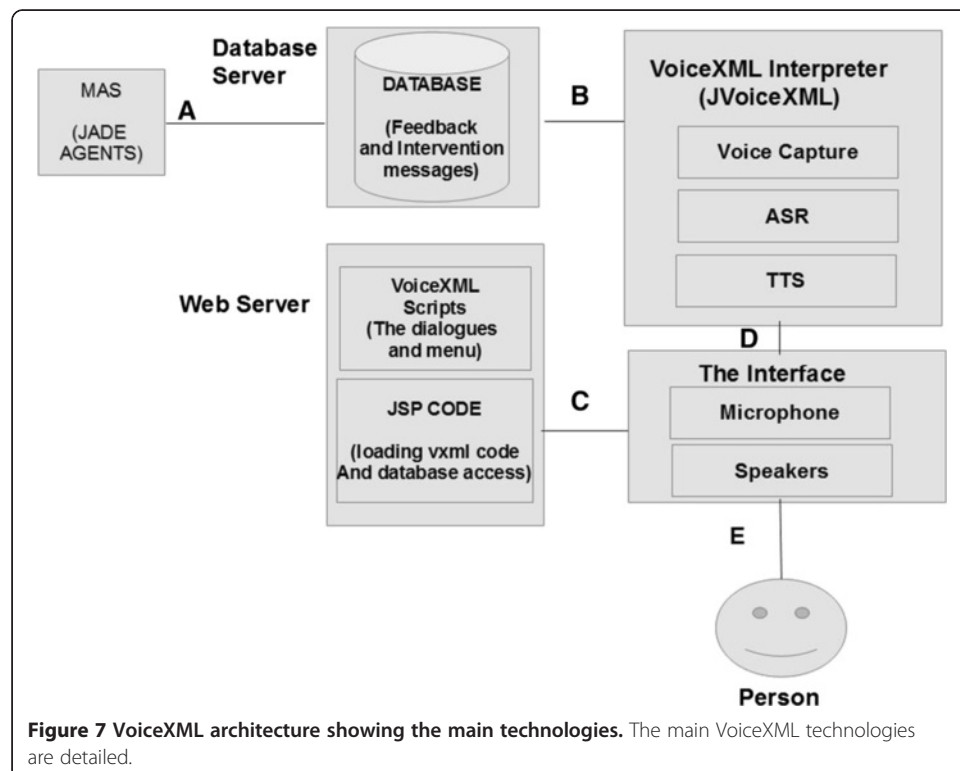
MAS

(JADE AGENTS)

A

Database Server

DATABASE

(Feedback and Intervention messages)

B

VoiceXML Interpreter (JVoiceXML)

Voice Capture

ASR

TTS

Web Server

VoiceXML Scripts (The dialogues and menu)

JSP CODE

(loading vxml code And database access)

C

D

The Interface

Microphone

Speakers

E

Person

**Figure 7 VoiceXML architecture showing the main technologies.** The main VoiceXML technologies are detailed.